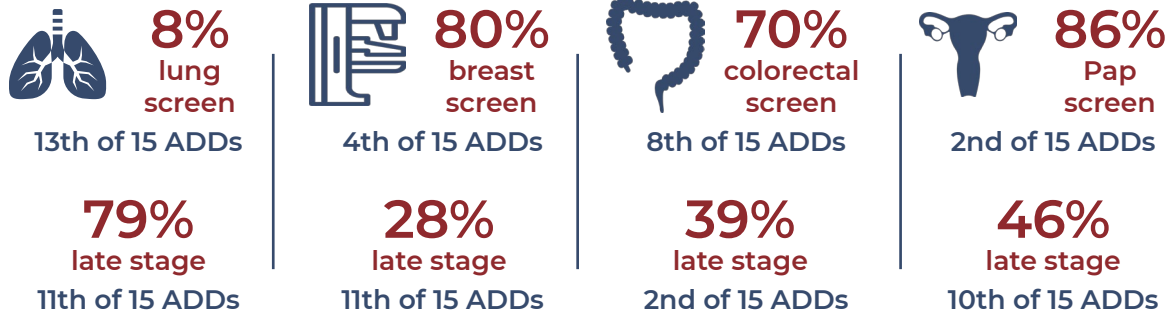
8%
lung screen
13th of 15 ADDs

79%
late stage
11th of 15 ADDs

80%
breast screen
4th of 15 ADDs

28%
late stage
11th of 15 ADDs

70%
colorectal screen
8th of 15 ADDs

39%
late stage
2nd of 15 ADDs

86%
Pap screen
2nd of 15 ADDs

46%
late stage
10th of 15 ADDs